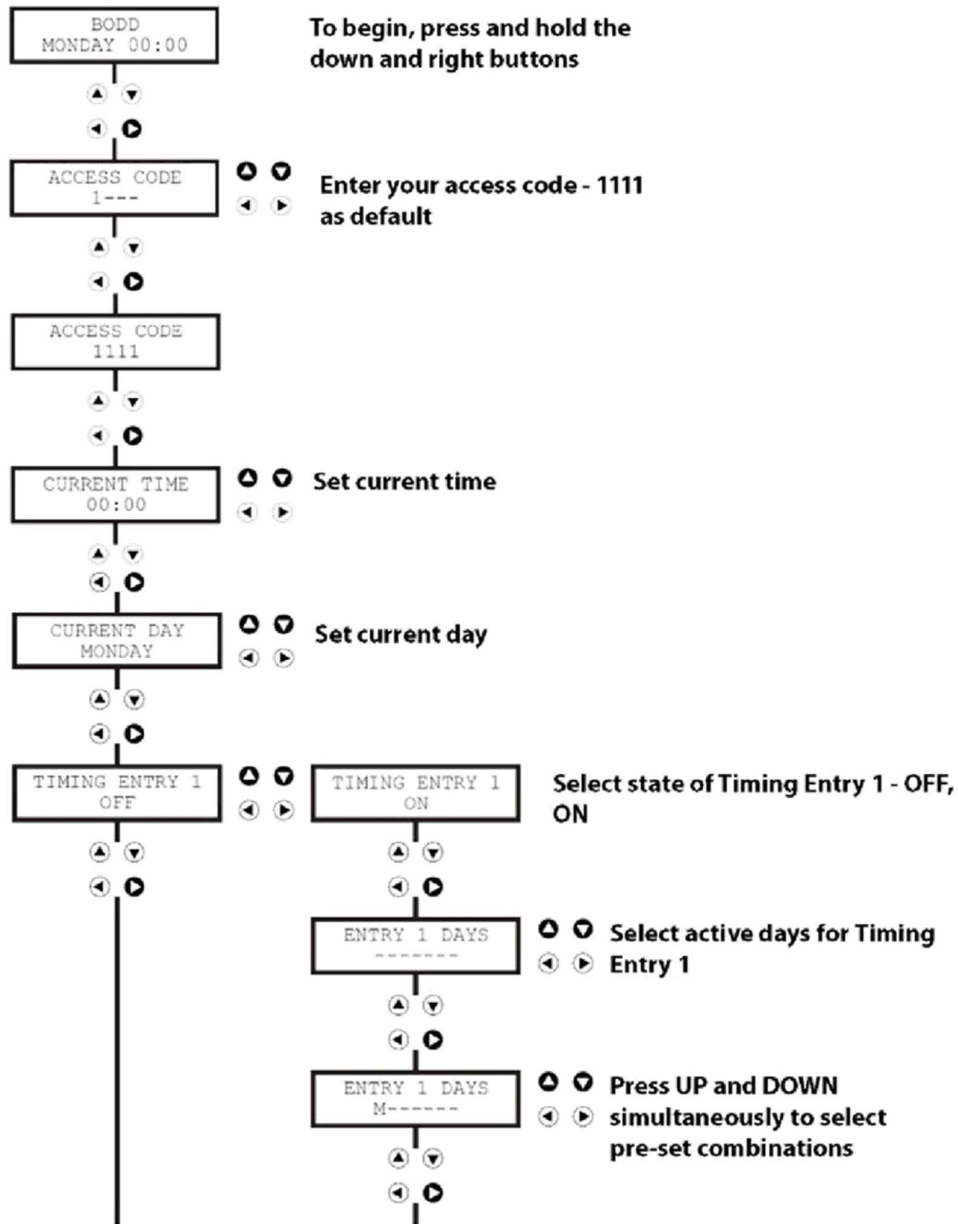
BODD
MONDAY 00:00

To begin, press and hold the down and right buttons

ACCESS CODE
1---

Enter your access code - 1111 as default

ACCESS CODE
1111

CURRENT TIME
00:00

Set current time

CURRENT DAY
MONDAY

Set current day

TIMING ENTRY 1
OFF

TIMING ENTRY 1
ON

Select state of Timing Entry 1 - OFF, ON

ENTRY 1 DAYS
-------

Select active days for Timing Entry 1

ENTRY 1 DAYS
M------

Press UP and DOWN simultaneously to select pre-set combinations